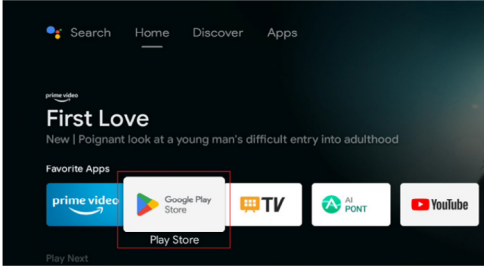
Search Home Discover Apps

prime video

First Love

New | Poignant look at a young man's difficult entry into adulthood

Favorite Apps

prime video

Google Play Store

Play Store

TV

AI PONT

YouTube

Play Next